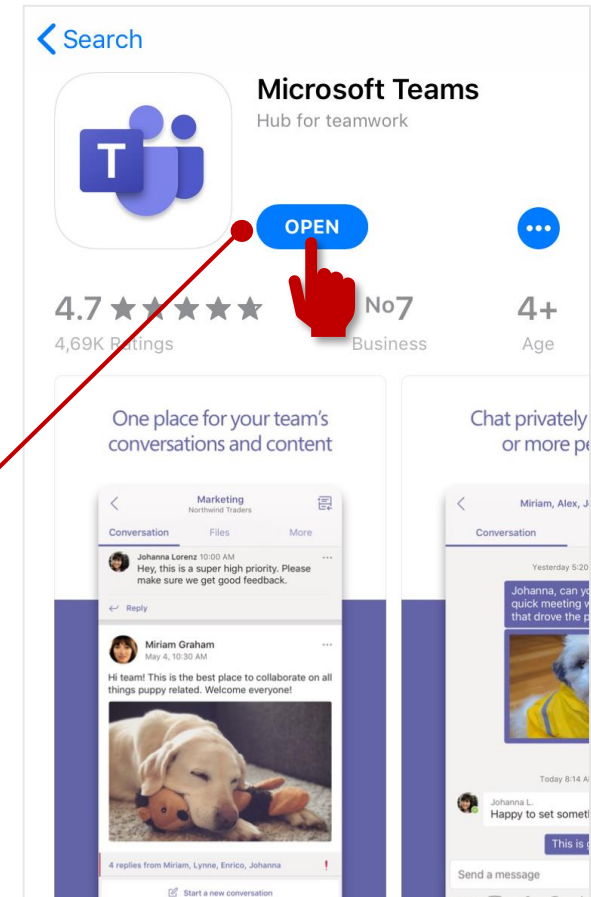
Search

Microsoft Teams
Hub for teamwork

OPEN

4.7 ★★★★★
4,69K Ratings

No7
Business

4+
Age

One place for your team's conversations and content

Marketing
Northwind Traders

Conversation Files More

Johanna Lorenz 10:00 AM
Hey, this is a super high priority. Please make sure we get good feedback.

Reply

Miriam Graham
May 4, 10:30 AM

Hi team! This is the best place to collaborate on all things puppy related. Welcome everyone!

4 replies from Miriam, Lynne, Enrico, Johanna

Start a new conversation

Chat privately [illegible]
or more pe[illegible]

Miriam, Alex, J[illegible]

Conversation

Yesterday 5:20

Johanna, can y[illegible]
quick meeting w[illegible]
that drove the p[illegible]

Today 8:14 A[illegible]

Johanna L.
Happy to set somet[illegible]

This is g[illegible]

Send a message